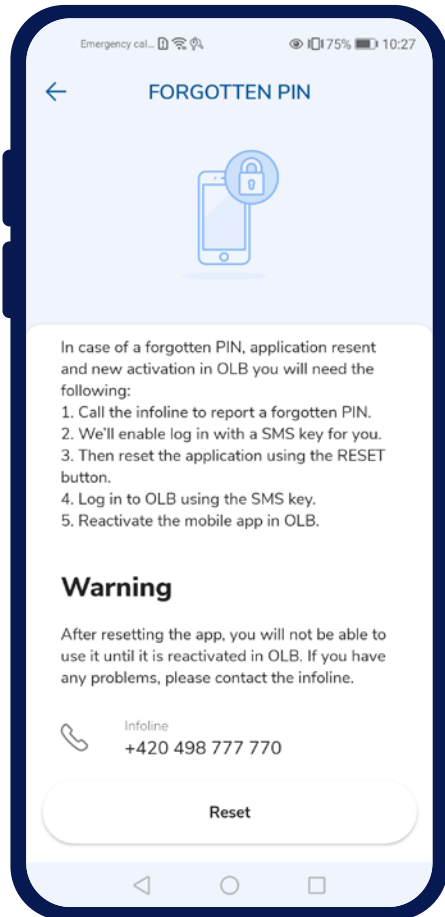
Emergency cal... 75% 10:27

FORGOTTEN PIN

In case of a forgotten PIN, application resent and new activation in OLB you will need the following:
1. Call the infoline to report a forgotten PIN.
2. We'll enable log in with a SMS key for you.
3. Then reset the application using the RESET button.
4. Log in to OLB using the SMS key.
5. Reactivate the mobile app in OLB.

Warning

After resetting the app, you will not be able to use it until it is reactivated in OLB. If you have any problems, please contact the infoline.

Infoline
+420 498 777 770

Reset